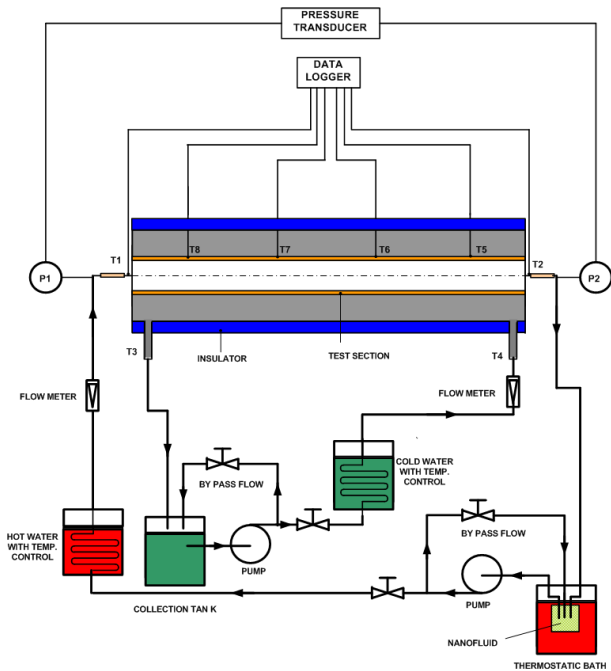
PRESSURE TRANSDUCER

DATA LOGGER

T8
T7
T6
T5

P1
T1
T2
P2

T3
INSULATOR
TEST SECTION
T4

FLOW METER
FLOW METER

BY PASS FLOW

COLD WATER WITH TEMP. CONTROL

BY PASS FLOW

HOT WATER WITH TEMP. CONTROL

PUMP

PUMP

COLLECTION TAN K

NANOFLUID

THERMOSTATIC BATH